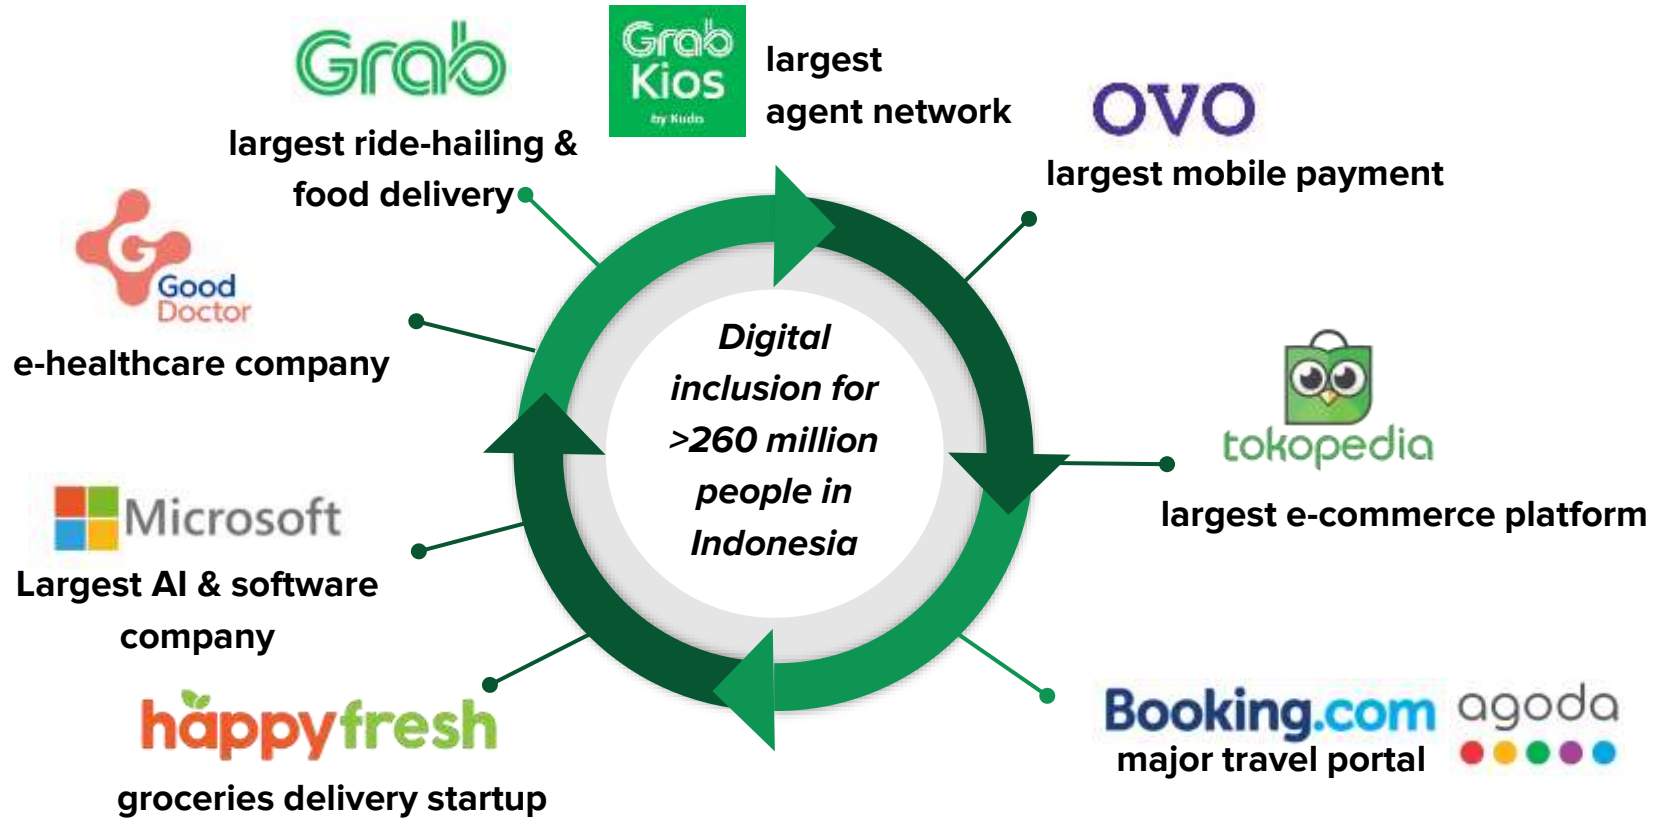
Grab

largest ride-hailing & food delivery

Grab Kios by Kudo

largest agent network

OVO

largest mobile payment

Good Doctor

e-healthcare company

Digital inclusion for >260 million people in Indonesia

tokopedia

largest e-commerce platform

Microsoft

Largest AI & software company

happyfresh

groceries delivery startup

Booking.com agoda

major travel portal